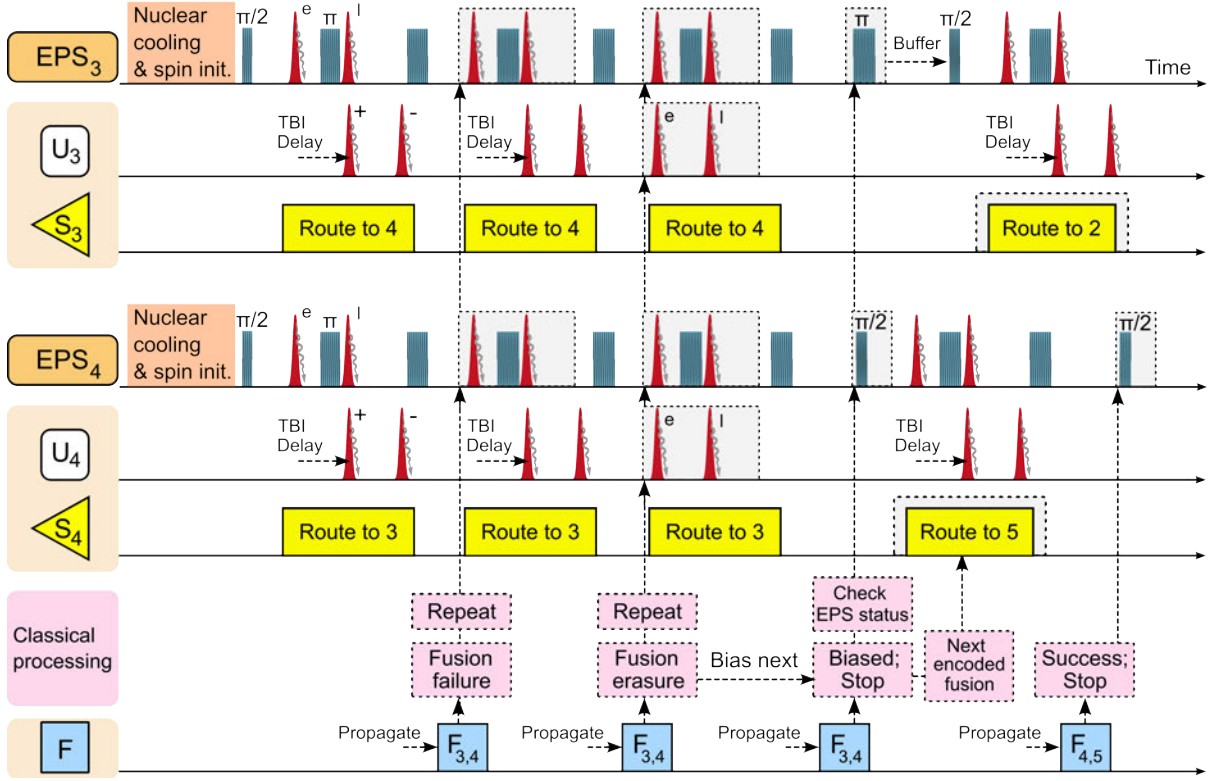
$EPS_3$
Nuclear cooling & spin init.
π/2
e
π
l
π
Buffer
π/2
Time

$U_3$
TBI Delay
+
-
TBI Delay
e
l
TBI Delay

$S_3$
Route to 4
Route to 4
Route to 4
Route to 2

$EPS_4$
Nuclear cooling & spin init.
π/2
e
π
l
π/2
π/2

$U_4$
TBI Delay
+
-
TBI Delay
e
l
TBI Delay

$S_4$
Route to 3
Route to 3
Route to 3
Route to 5

Classical processing
Repeat
Fusion failure
Repeat
Fusion erasure
Bias next
Check EPS status
Biased; Stop
Next encoded fusion
Success; Stop

F
Propagate
$F_{3,4}$
Propagate
$F_{3,4}$
Propagate
$F_{3,4}$
Propagate
$F_{4,5}$